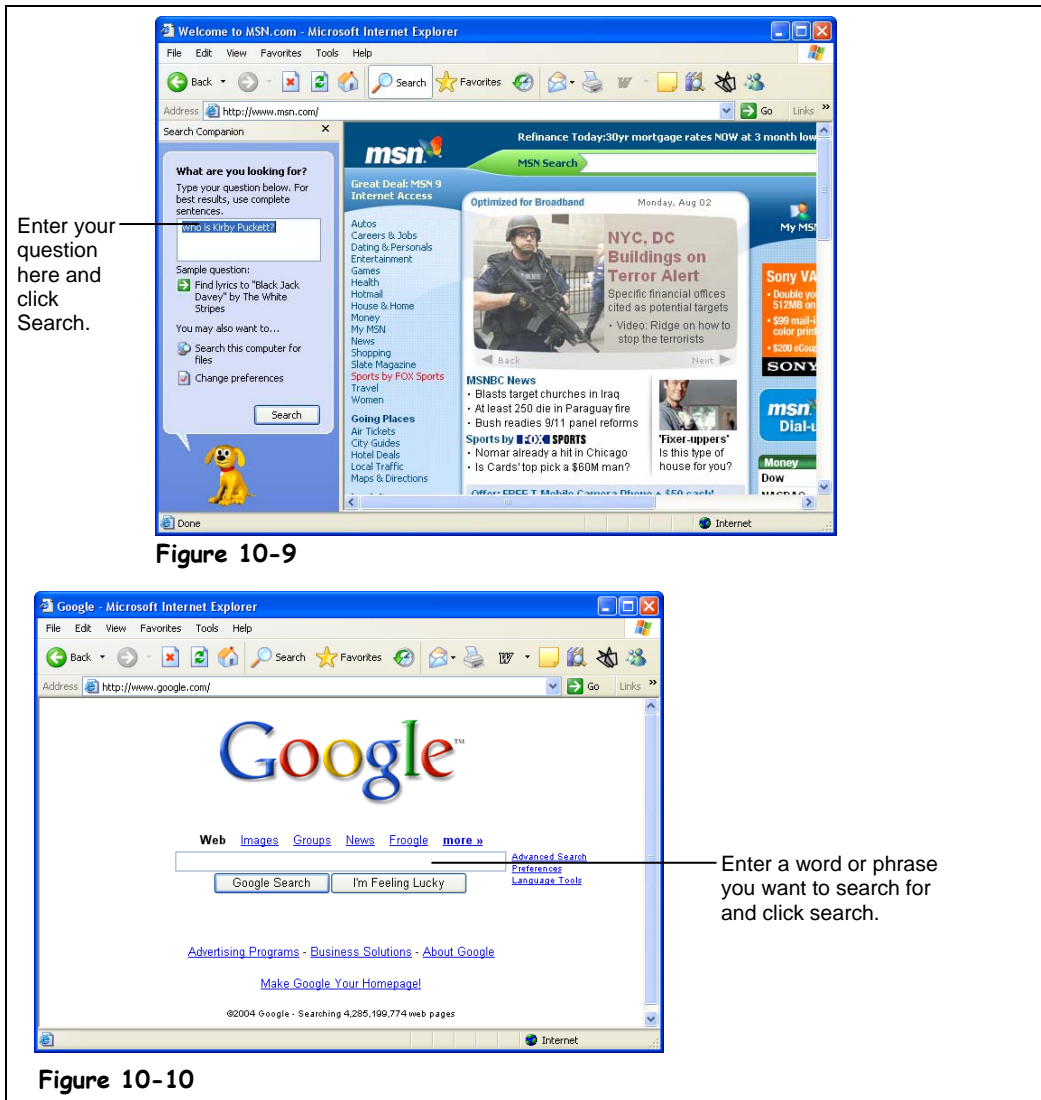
Welcome to MSN.com - Microsoft Internet Explorer

File Edit View Favorites Tools Help

Back Search Favorites

Address http://www.msn.com/ Go Links »

Search Companion

What are you looking for?

Type your question below. For best results, use complete sentences.

who is Kirby Puckett?

Sample question:

Find lyrics to "Black Jack Davey" by The White Stripes

You may also want to...

Search this computer for files

Change preferences

Search

Enter your question here and click Search.

msn

Refinance Today:30yr mortgage rates NOW at 3 month low

MSN Search

Great Deal: MSN 9 Internet Access

Autos
Careers & Jobs
Dating & Personals
Entertainment
Games
Health
Hotmail
House & Home
Money
My MSN
News
Shopping
Slate Magazine
Sports by FOX Sports
Travel
Women

Going Places
Air Tickets
City Guides
Hotel Deals
Local Traffic
Maps & Directions

Optimized for Broadband

Monday, Aug 02

NYC, DC Buildings on Terror Alert

Specific financial offices cited as potential targets

· Video: Ridge on how to stop the terrorists

Back

Next

MSNBC News
· Blasts target churches in Iraq
· At least 250 die in Paraguay fire
· Bush readies 9/11 panel reforms

Sports by FOX SPORTS
· Nomar already a hit in Chicago
· Is Cards' top pick a $60M man?

'Fixer-uppers'
Is this type of house for you?

Offer: FREE T-Mobile Camera Phone + $50 cash!

My MSN

Sony VA
· Double you 512MB on
· $99 mail-i color print
· $200 eCou

SONY

msn Dial-u

Money
Dow
NASDAQ

Done

Internet

Figure 10-9

Google - Microsoft Internet Explorer

File Edit View Favorites Tools Help

Back Search Favorites

Address http://www.google.com/ Go Links »

Google™

Web Images Groups News Froogle more »

Advanced Search
Preferences
Language Tools

Google Search I'm Feeling Lucky

Enter a word or phrase you want to search for and click search.

Advertising Programs - Business Solutions - About Google

Make Google Your Homepage!

©2004 Google - Searching 4,285,199,774 web pages

Internet

Figure 10-10